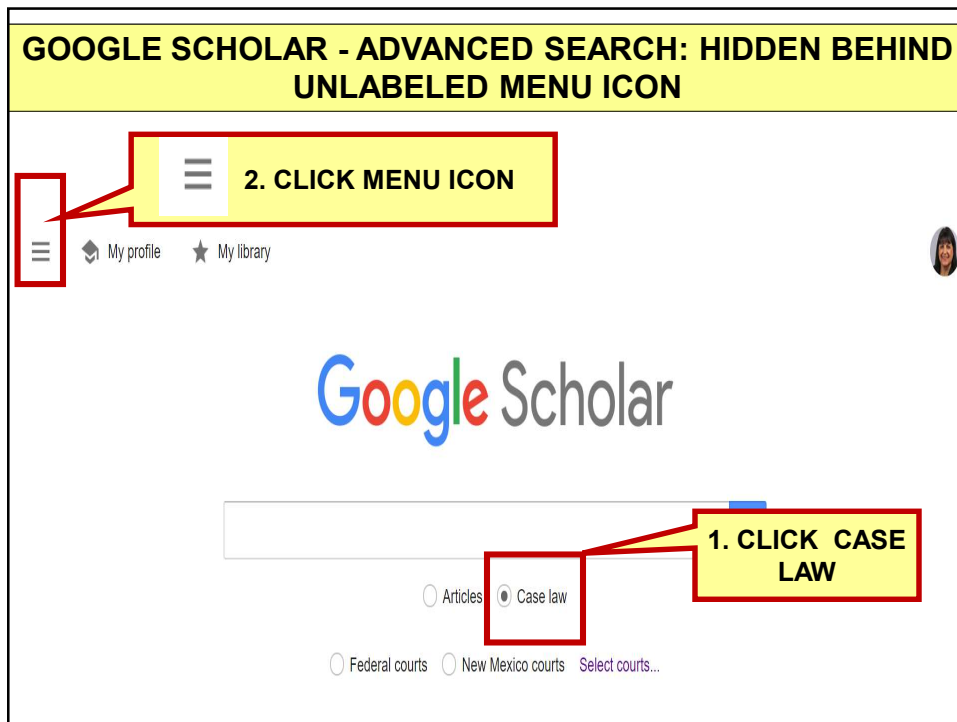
GOOGLE SCHOLAR - ADVANCED SEARCH: HIDDEN BEHIND UNLABELED MENU ICON

2. CLICK MENU ICON

My profile My library

Google Scholar

1. CLICK CASE LAW

Articles Case law

Federal courts New Mexico courts Select courts...